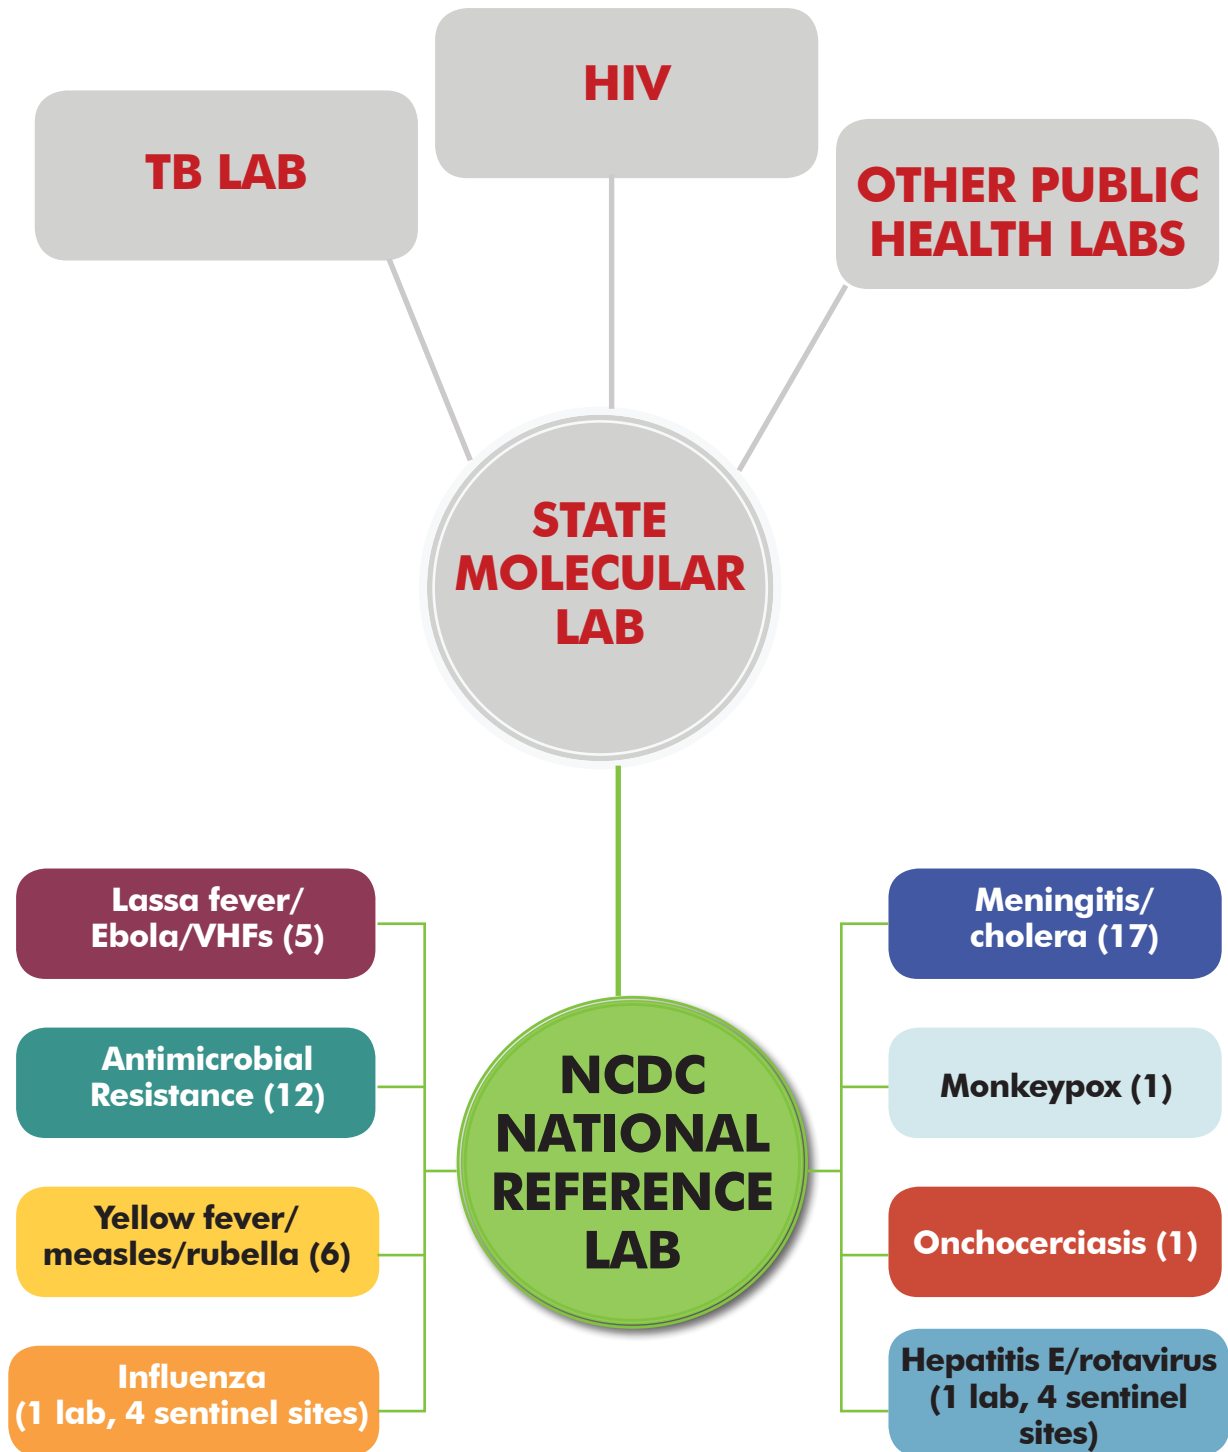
TB LAB

HIV

OTHER PUBLIC HEALTH LABS

STATE MOLECULAR LAB

Lassa fever/ Ebola/VHFs (5)

Antimicrobial Resistance (12)

Yellow fever/ measles/rubella (6)

Influenza (1 lab, 4 sentinel sites)

NCDC NATIONAL REFERENCE LAB

Meningitis/ cholera (17)

Monkeypox (1)

Onchocerciasis (1)

Hepatitis E/rotavirus (1 lab, 4 sentinel sites)